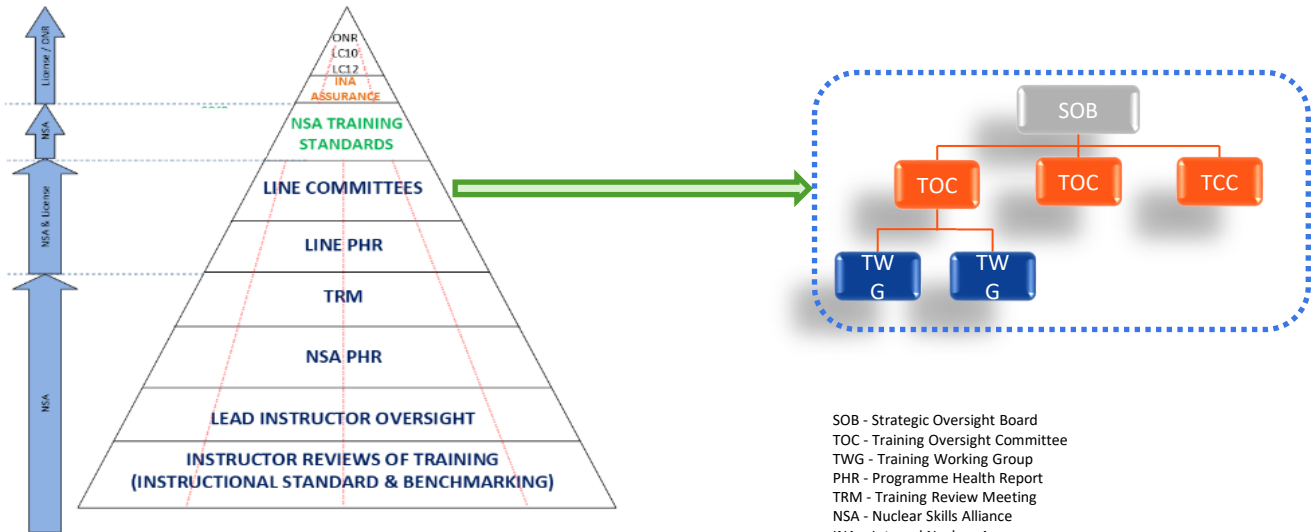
License / DVR

NSA

NSA & License

NSA

ONR
LC10
LC12

INA
ASSURANCE

NSA TRAINING
STANDARDS

LINE COMMITTEES

LINE PHR

TRM

NSA PHR

LEAD INSTRUCTOR OVERSIGHT

INSTRUCTOR REVIEWS OF TRAINING
(INSTRUCTIONAL STANDARD & BENCHMARKING)

SOB

TOC

TOC

TCC

TW
G

TW
G

SOB - Strategic Oversight Board
TOC - Training Oversight Committee
TWG - Training Working Group
PHR - Programme Health Report
TRM - Training Review Meeting
NSA - Nuclear Skills Alliance
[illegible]